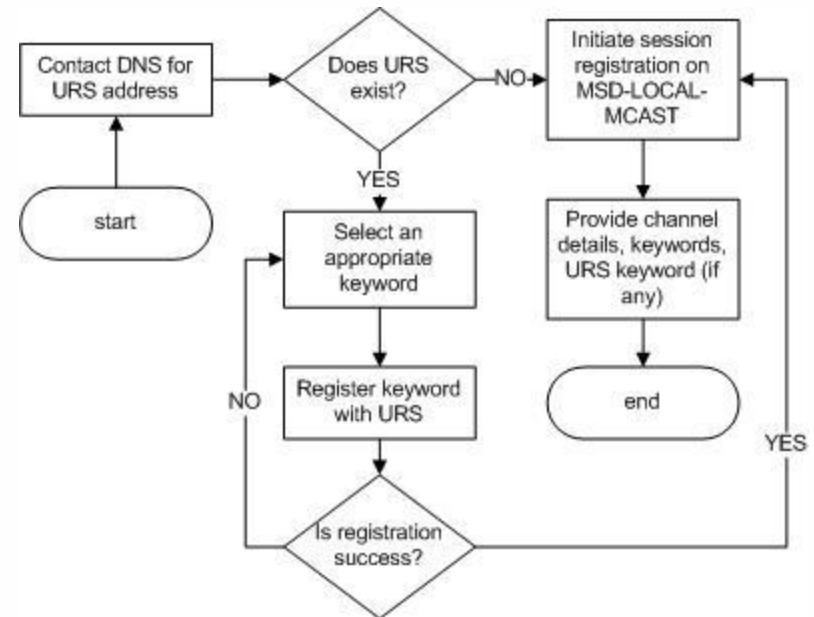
Contact DNS for URS address

start

Does URS exist?

NO

YES

Initiate session registration on MSD-LOCAL-MCAST

Select an appropriate keyword

Provide channel details, keywords, URS keyword (if any)

Register keyword with URS

end

NO

YES

Is registration success?